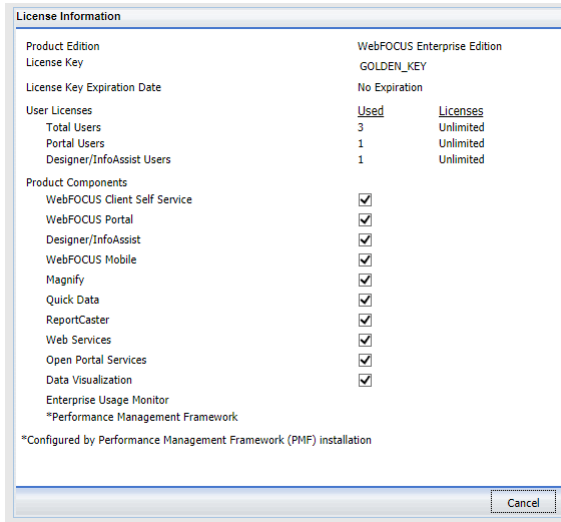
License Information

Product Edition WebFOCUS Enterprise Edition
License Key GOLDEN_KEY

License Key Expiration Date No Expiration

| User Licenses | Used | Licenses |
|---|---|---|
| Total Users | 3 | Unlimited |
| Portal Users | 1 | Unlimited |
| Designer/InfoAssist Users | 1 | Unlimited |

Product Components
WebFOCUS Client Self Service
WebFOCUS Portal
Designer/InfoAssist
WebFOCUS Mobile
Magnify
Quick Data
ReportCaster
Web Services
Open Portal Services
Data Visualization
Enterprise Usage Monitor
*Performance Management Framework

*Configured by Performance Management Framework (PMF) installation

Cancel